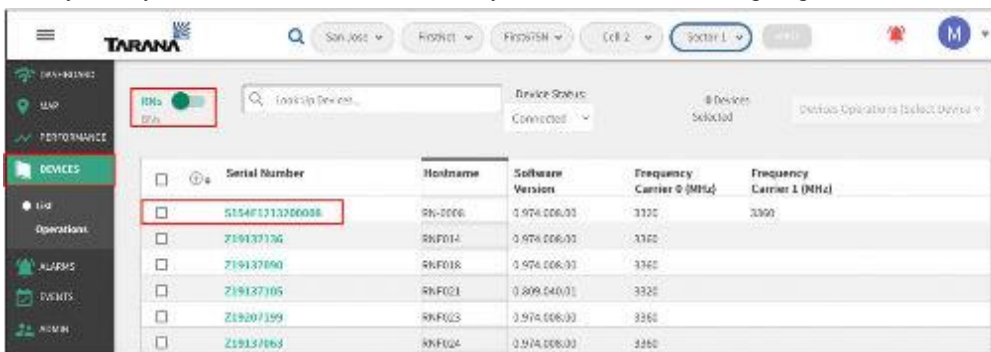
TARANA

San Jose | FirstNet | First576N | Cell 2 | Sector 1 | APPLY

M

DASHBOARD
MAP
PERFORMANCE
DEVICES
List
Operations
ALARMS
EVENTS
ADMIN

RNs
BNs

Lookup Devices...

Device Status
Connected

0 Devices Selected

Devices Operations (Select Device)

| | Serial Number | Hostname | Software Version | Frequency Carrier 0 (MHz) | Frequency Carrier 1 (MHz) |
|---|---|---|---|---|---|
| ☐ | S154F1213200008 | RN-0006 | 0.974.008.00 | 3330 | 3360 |
| ☐ | Z19137136 | RNF014 | 0.974.008.00 | 3360 | |
| ☐ | Z19137090 | RNF018 | 0.974.008.00 | 3360 | |
| ☐ | Z19137105 | RNF021 | 0.809.040.01 | 3320 | |
| ☐ | Z19207199 | RNF023 | 0.974.008.00 | 3360 | |
| ☐ | Z19137064 | RNF024 | 0.974.008.00 | 3360 | |